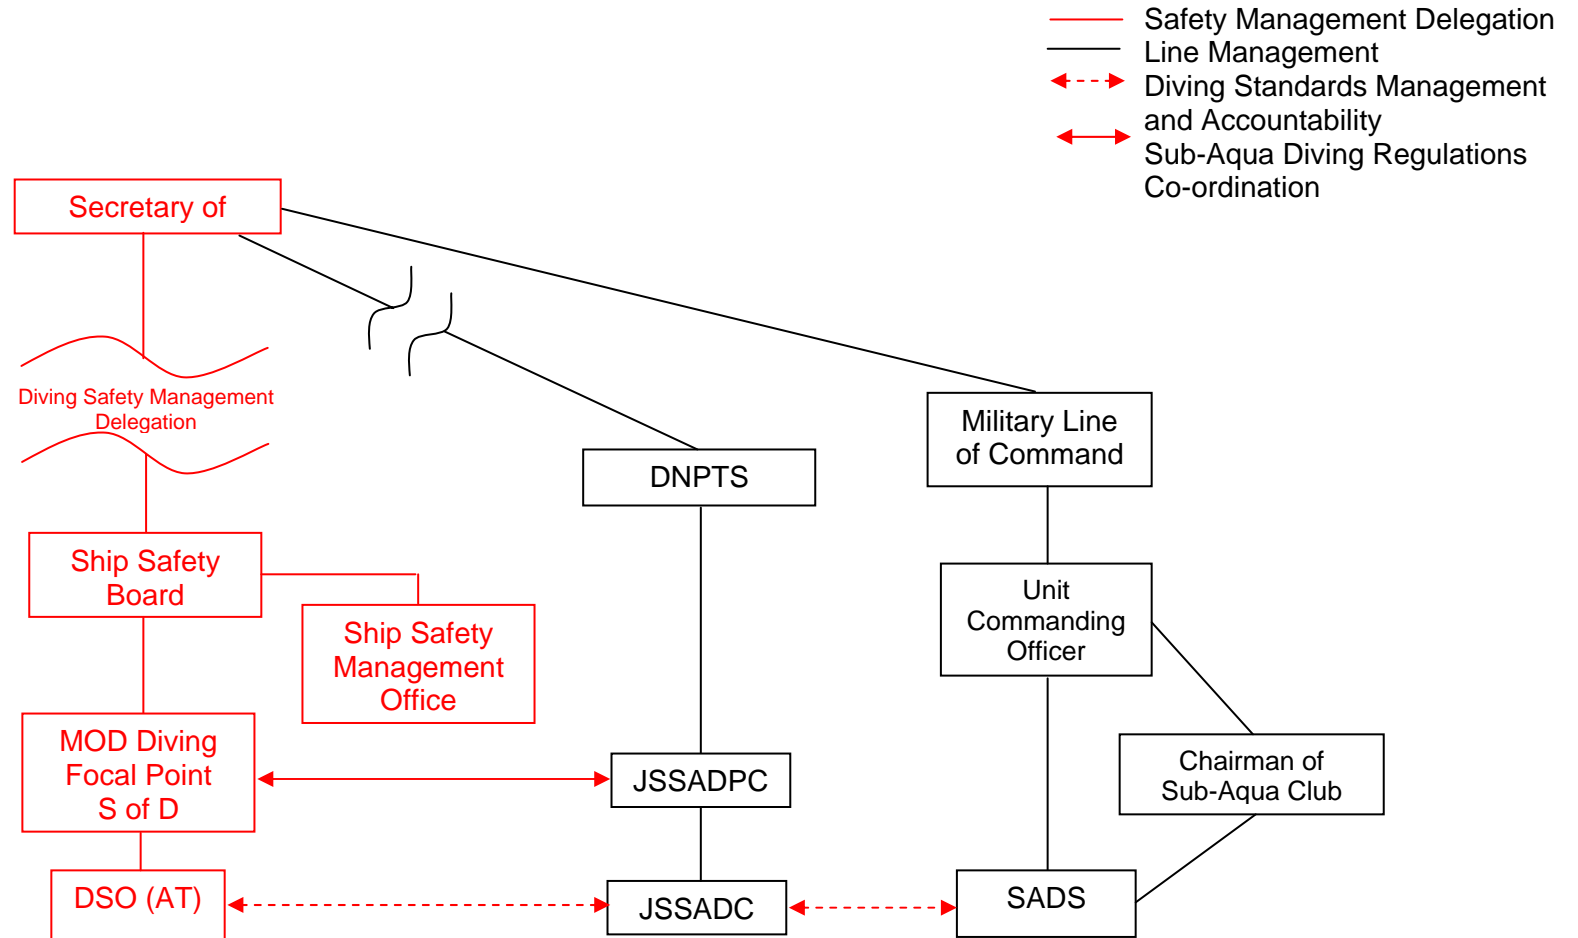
Safety Management Delegation
Line Management
Diving Standards Management and Accountability
Sub-Aqua Diving Regulations Co-ordination

Secretary of

Diving Safety Management Delegation

Ship Safety Board

Ship Safety Management Office

MOD Diving Focal Point S of D

DSO (AT)

DNPTS

JSSADPC

JSSADC

Military Line of Command

Unit Commanding Officer

Chairman of Sub-Aqua Club

SADS